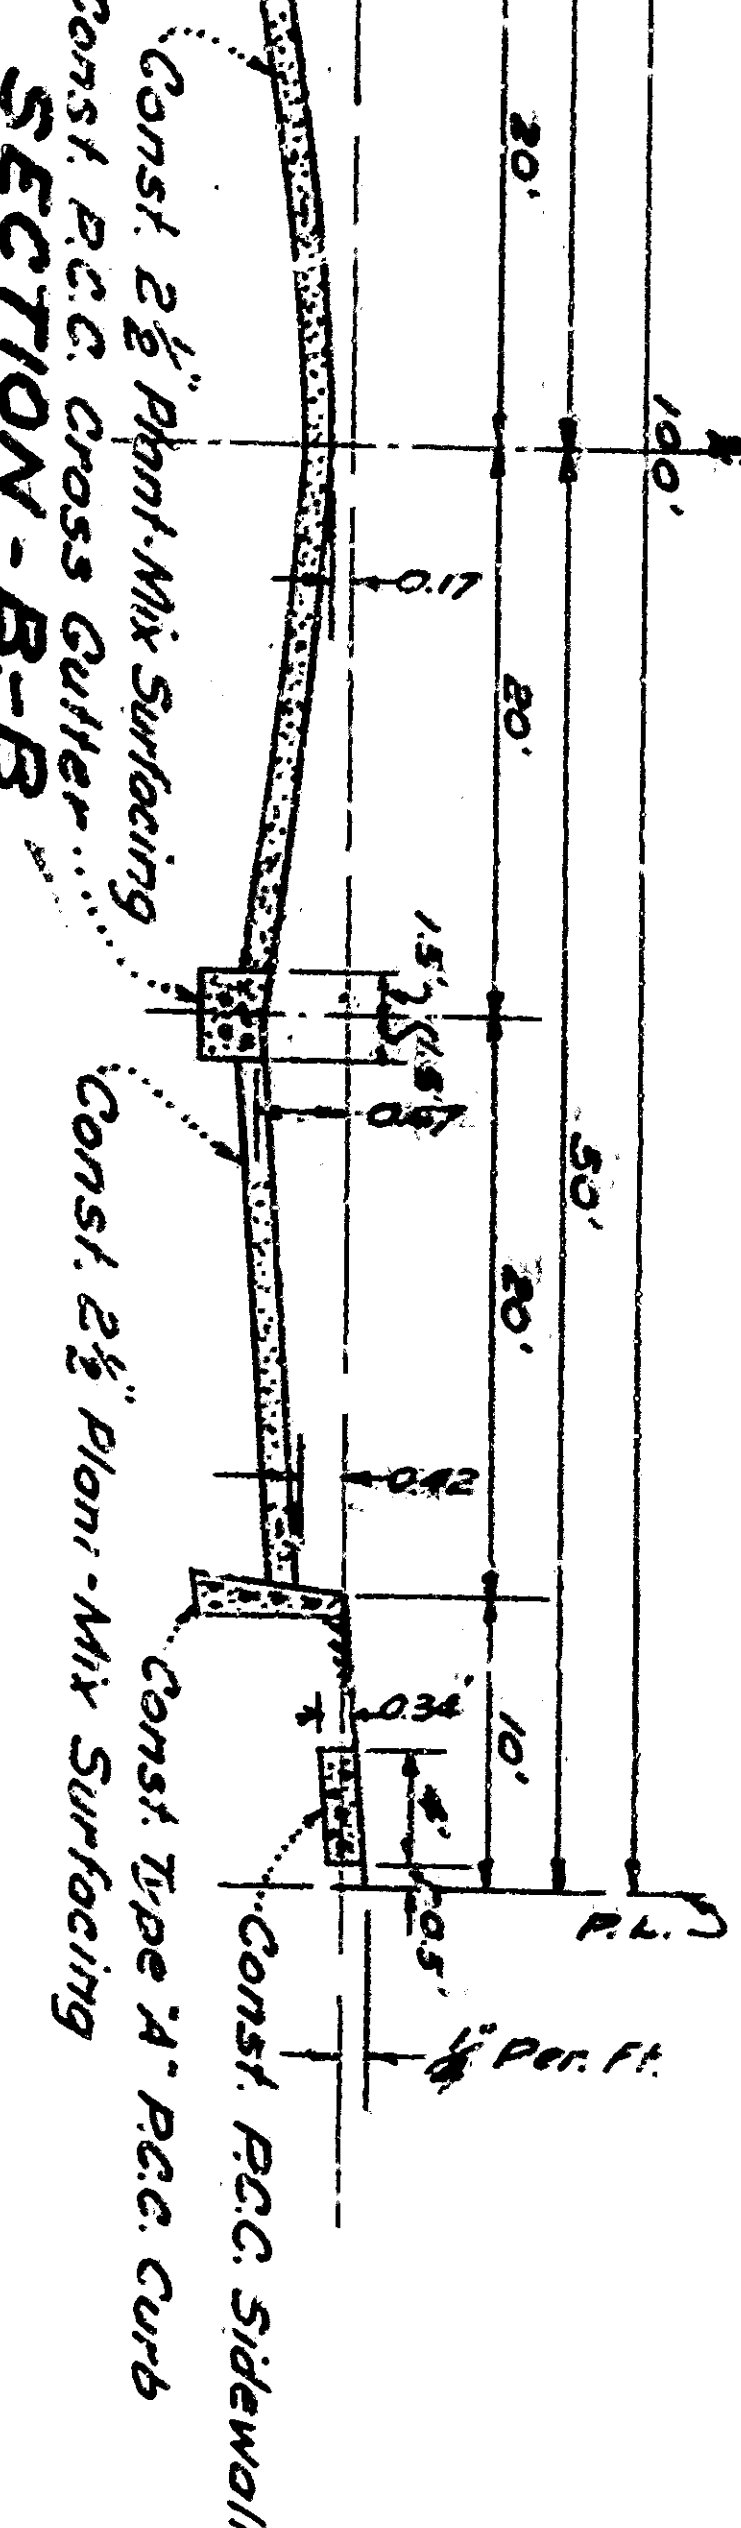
100'
20'
20'
50'
20'
10'
P.L.
0.17
1.5'
1.5'
0.67
0.42
0.34'
4'
0.5'
$\frac{1}{4}$" Per. Ft.
Const. $2\frac{1}{2}$" Plant-Mix Surfacing
Const. P.C.C. Cross Gutter
SECTION - B-B
Const. $2\frac{1}{2}$" Plant-Mix Surfacing
Const. Type "A" P.C.C. Curb
Const. P.C.C. Sidewalk